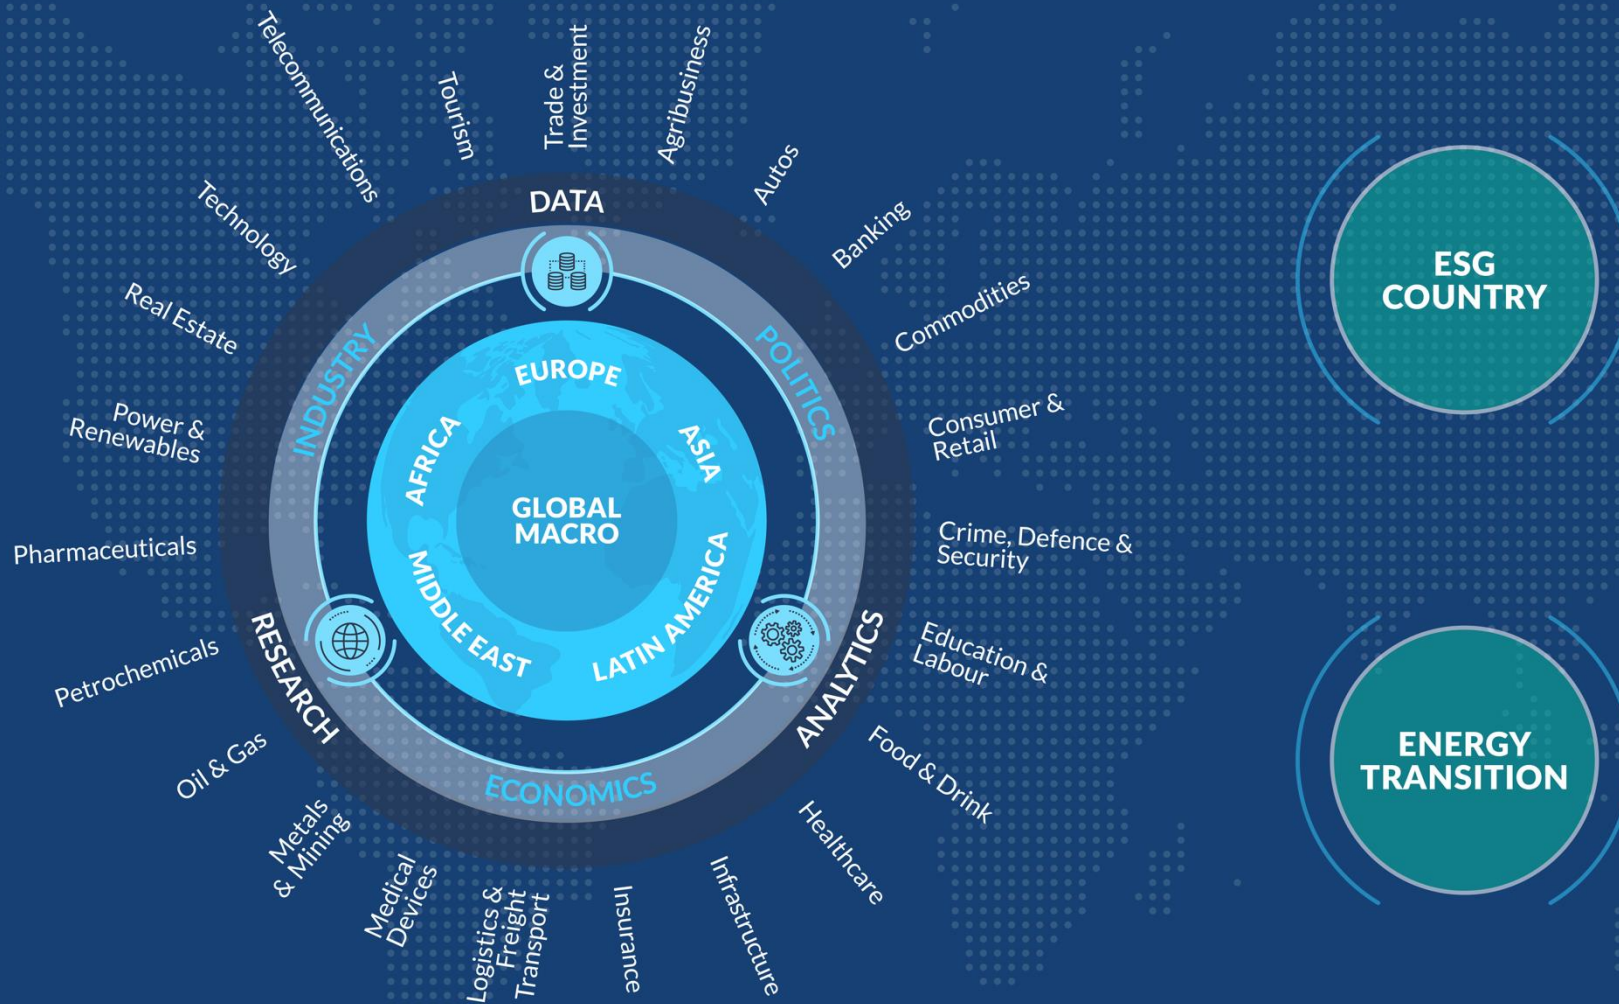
Telecommunications
Tourism
Trade & Investment
Agribusiness
Autos
Banking
Commodities
Consumer & Retail
Crime, Defence & Security
Education & Labour
Food & Drink
Healthcare
Infrastructure
Insurance
Logistics & Freight Transport
Medical Devices
Metals & Mining
Oil & Gas
Petrochemicals
Pharmaceuticals
Power & Renewables
Real Estate
Technology

DATA
POLITICS
ANALYTICS
ECONOMICS
RESEARCH
INDUSTRY

EUROPE
ASIA
LATIN AMERICA
MIDDLE EAST
AFRICA
GLOBAL MACRO

ESG COUNTRY

ENERGY TRANSITION